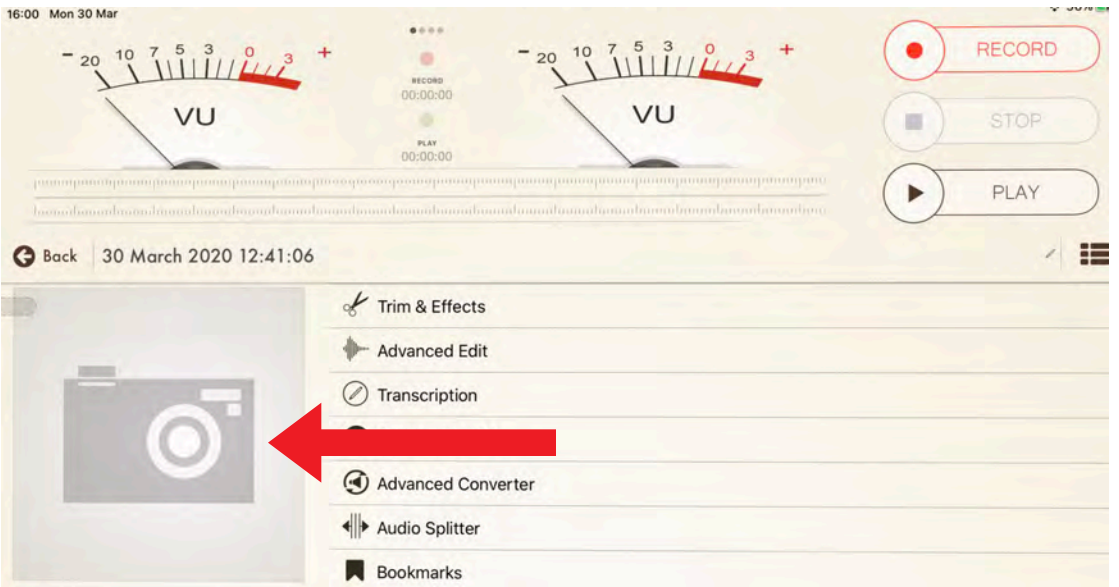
16:00 Mon 30 Mar

- 20 10 7 5 3 0 3 +

VU

RECORD
00:00:00

PLAY
00:00:00

- 20 10 7 5 3 0 3 +

VU

RECORD

STOP

PLAY

Back 30 March 2020 12:41:06

Trim & Effects

Advanced Edit

Transcription

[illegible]

Advanced Converter

Audio Splitter

Bookmarks